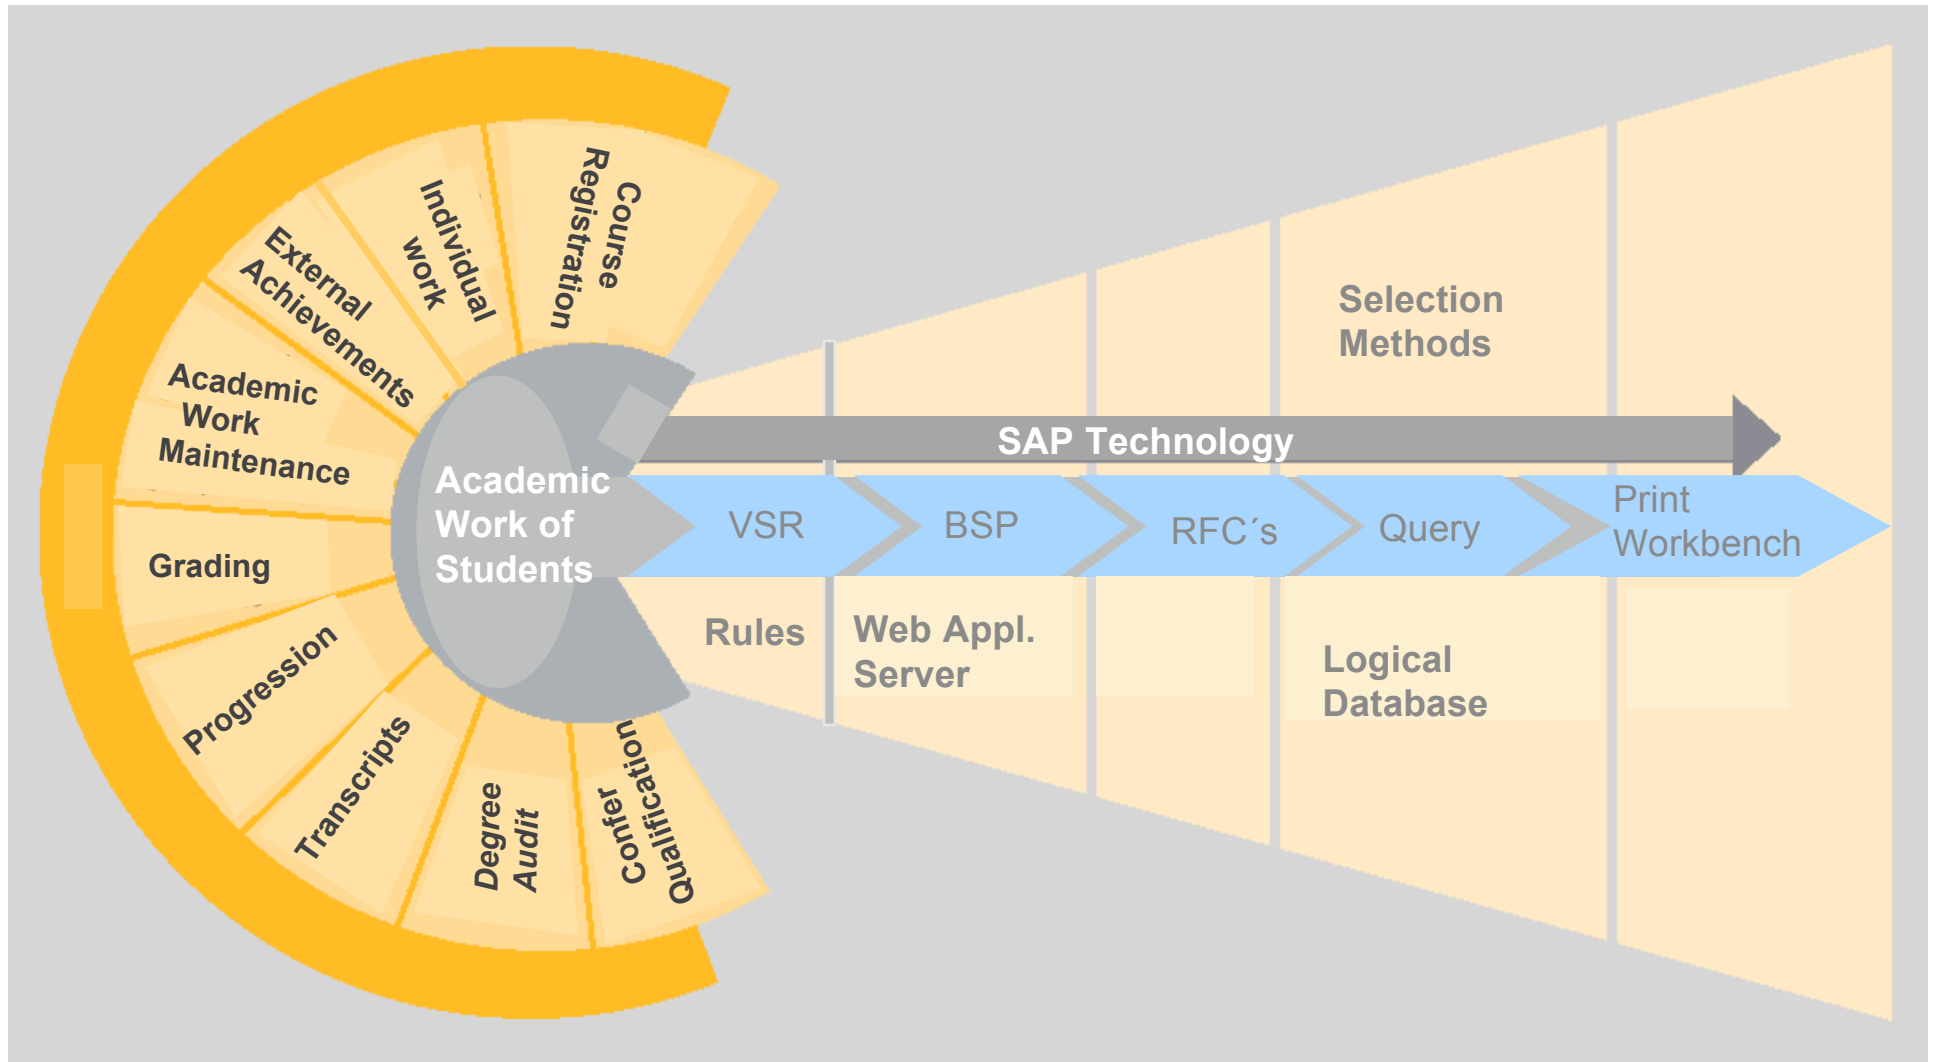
Course Registration

Individual work

External Achievements

Academic Work Maintenance

Grading

Progression

Transcripts

Degree Audit

Confer Qualification

Academic Work of Students

Selection Methods

SAP Technology

VSR

BSP

RFC´s

Query

Print Workbench

Rules

Web Appl. Server

Logical Database